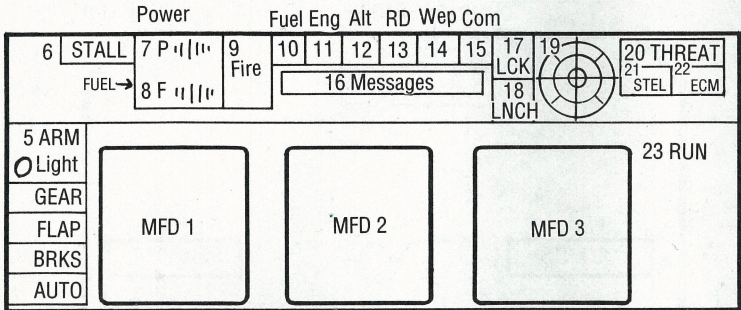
Power

Fuel Eng Alt RD Wep Com

6 STALL 7 P

FUEL→ 8 F

9 Fire

10 11 12 13 14 15

16 Messages

17 LCK

18 LNCH

19

20 THREAT

21 STEL

22 ECM

5 ARM

Light

GEAR

FLAP

BRKS

AUTO

MFD 1

MFD 2

MFD 3

23 RUN